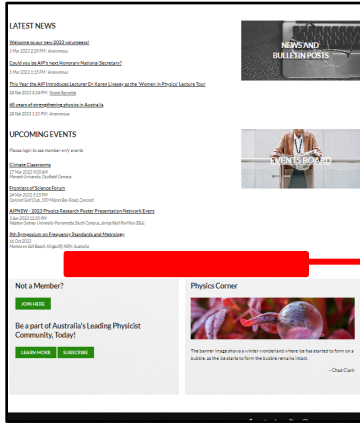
LATEST NEWS

Welcome to our new 2022 volunteers!
2 Mar 2022 2:29 PM · Anonymous

Could you be AIP's next Honorary National Secretary?
2 Mar 2022 2:25 PM · Anonymous

This Year the AIP Introduces Lecturer Dr Karen Livesey as the 'Women in Physics' Lecture Tour
28 Feb 2022 5:24 PM · Nicole Reynolds

40 years of strengthening physics in Australia
28 Feb 2022 1:22 PM · Anonymous

NEWS AND BULLETIN POSTS

UPCOMING EVENTS

Please login to see member-only events

Climate Classrooms
17 Mar 2022 9:00 AM
Monash University Caulfield Campus

Frontiers of Science Forum
24 Mar 2022 3:15 PM
Concord Golf Club, 190 Majors Bay Road, Concord

AIPNSW - 2022 Physics Research Poster Presentation Network Event
7 Apr 2022 5:00 PM
Western Sydney University Parramatta South Campus, Janice Reid Pavilion (EZa)

8th Symposium on Frequency Standards and Metrology
16 Oct 2022
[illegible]

EVENTS BOARD

Not a Member?

JOIN HERE

Be a part of Australia's Leading Physicist Community, Today!

LEARN MORE SUBSCRIBE

Physics Corner

The banner image shows a winter wonderland where ice has started to form on a bubble, as the ice starts to form the bubble remains intact.

- Chad Clark